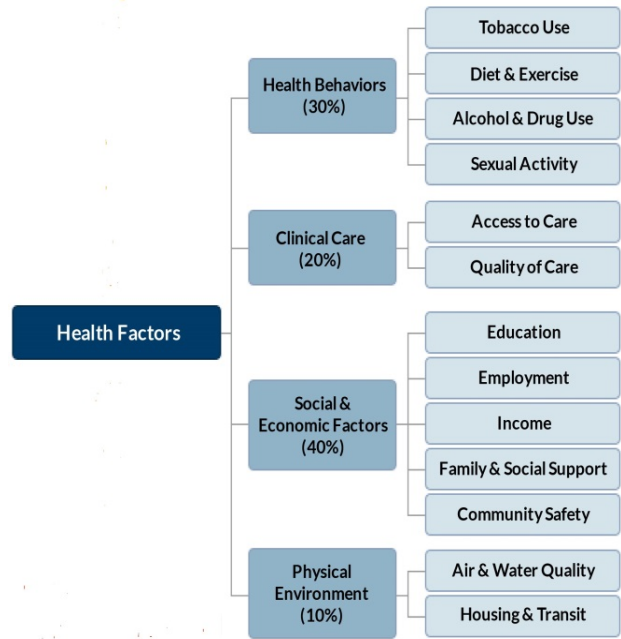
Health Factors

Health Behaviors (30%)

Tobacco Use

Diet & Exercise

Alcohol & Drug Use

Sexual Activity

Clinical Care (20%)

Access to Care

Quality of Care

Social & Economic Factors (40%)

Education

Employment

Income

Family & Social Support

Community Safety

Physical Environment (10%)

Air & Water Quality

Housing & Transit